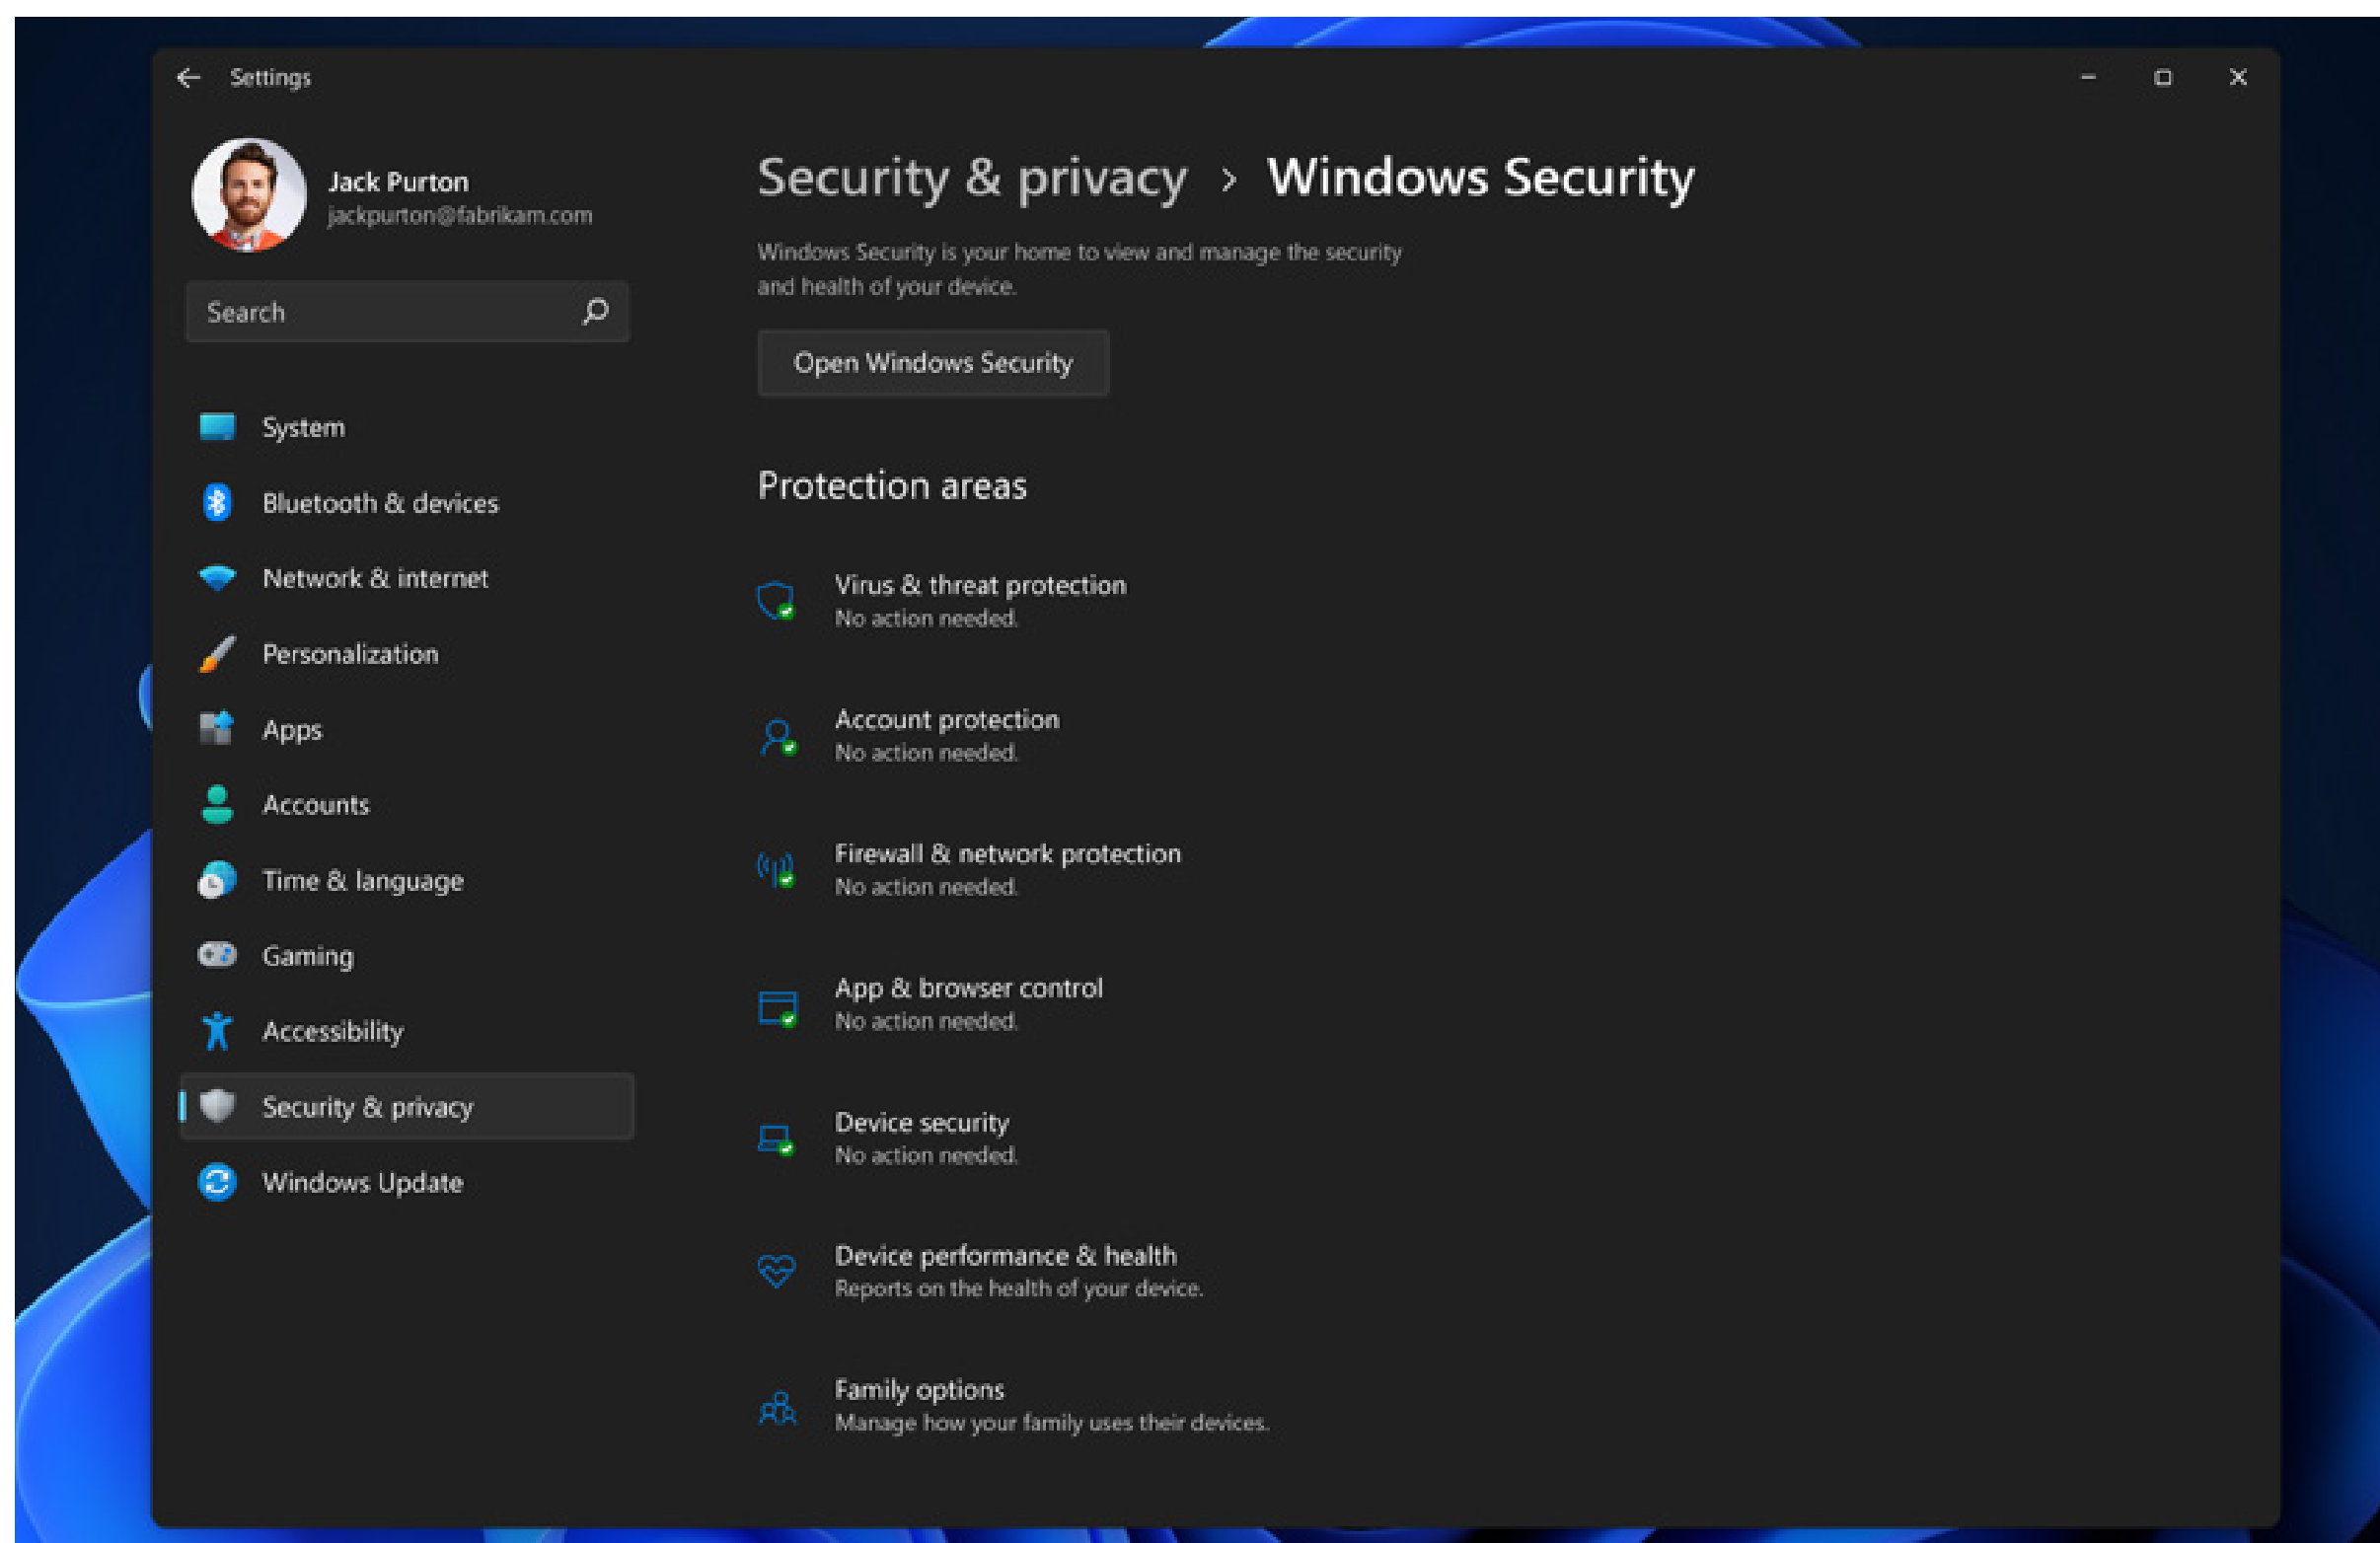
Settings

Jack Purton
jackpurton@fabrikam.com

Search

System
Bluetooth & devices
Network & internet
Personalization
Apps
Accounts
Time & language
Gaming
Accessibility
Security & privacy
Windows Update

Security & privacy > Windows Security

Windows Security is your home to view and manage the security and health of your device.

Open Windows Security

Protection areas

Virus & threat protection
No action needed.

Account protection
No action needed.

Firewall & network protection
No action needed.

App & browser control
No action needed.

Device security
No action needed.

Device performance & health
Reports on the health of your device.

Family options
Manage how your family uses their devices.